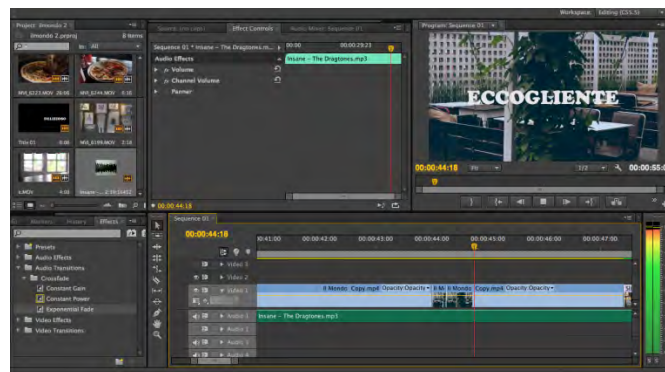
Workspace: Editing (CS5.5)

Project: ilmondo 2
ilmondo 2.prproj
8 Items
In: All
MVI_8327.MOV 26:08
MVI_8744.MOV
Title 01
MVI_8749.MOV 2:18
ir.MOV 4:08
Insane - 2:16:01432

Source: (no clips)
Effect Controls
Audio Mixer: Sequence 01
Sequence 01 * Insane - The Dragtones.m...
00:00
00:00:29:23
Audio Effects
Insane - The Dragtones.mp3
fx Volume
fx Channel Volume
Panner
00:00:44:18

Program: Sequence 01
ECCOGLIENTE
00:00:44:18
Fit
1/2
00:00:55:0

Markers
History
Effects
Presets
Audio Effects
Audio Transitions
Crossfade
Constant Gain
Constant Power
Exponential Fade
Video Effects
Video Transitions

Sequence 01
00:00:44:18
00:41:00
00:00:42:00
00:00:43:00
00:00:44:00
00:00:45:00
00:00:46:00
00:00:47:00
Video 3
Video 2
Video 1
Il Mondo Copy.mp4 Opacity:Opacity
Il Mo
Il Mondo Copy.mp4 Opacity:Opacity
Audio 1
Insane - The Dragtones.mp3
Audio 2
Audio 3
Audio 4